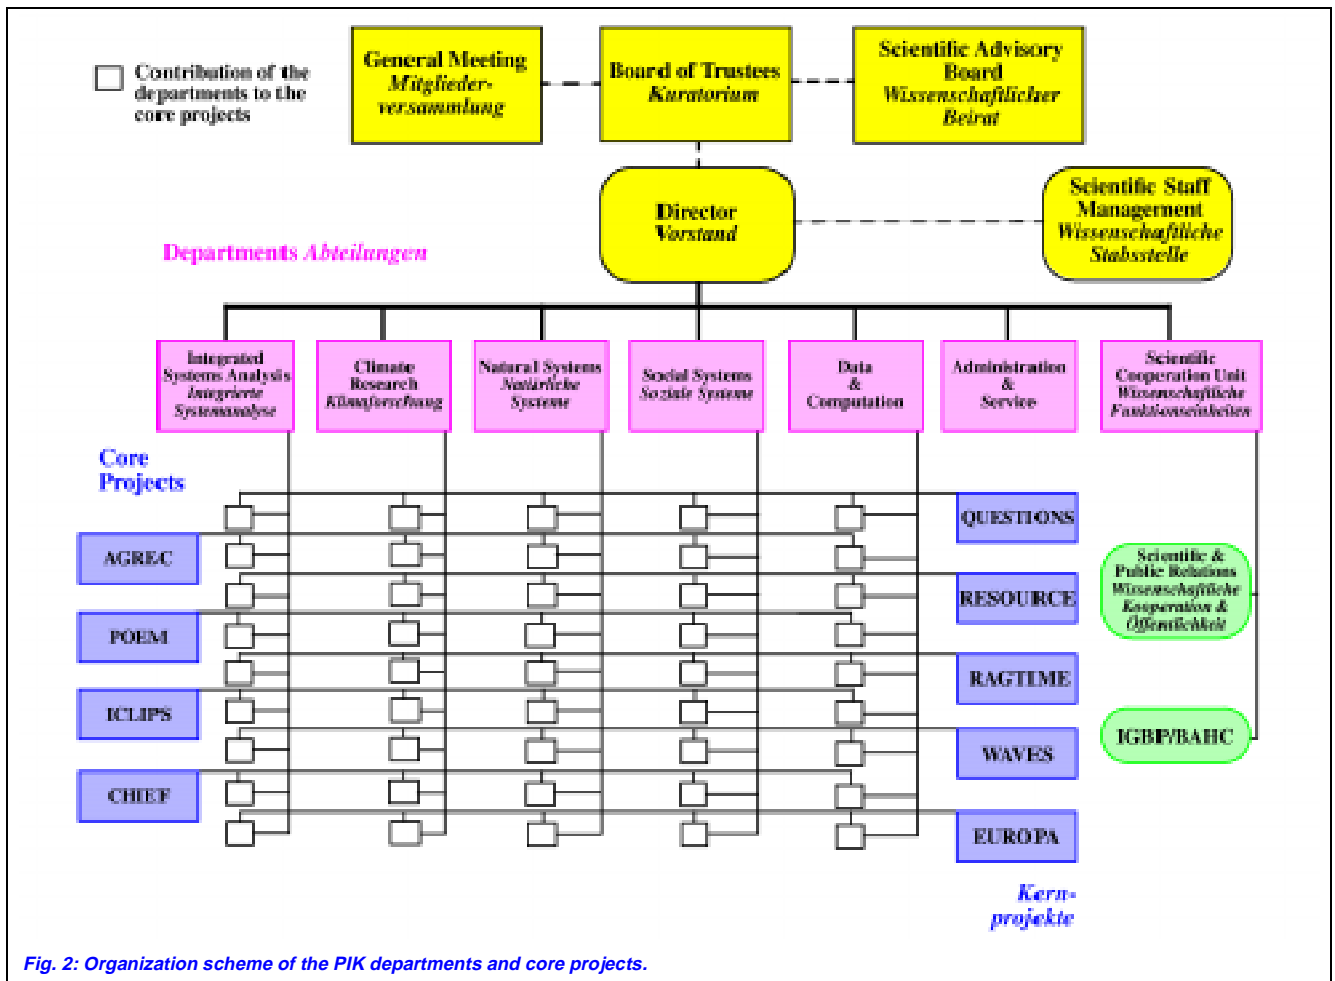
Contribution of the departments to the core projects

General Meeting
Mitglieder-versammlung

Board of Trustees
Kuratorium

Scientific Advisory Board
Wissenschaftlicher Beirat

Director
Vorstand

Scientific Staff Management
Wissenschaftliche Stabsstelle

Departments Abteilungen

Integrated Systems Analysis
Integrierte Systemanalyse

Climate Research
Klimaforschung

Natural Systems
Natürliche Systeme

Social Systems
Soziale Systeme

Data & Computation

Administration & Service

Scientific Cooperation Unit
Wissenschaftliche Funktionseinheiten

Core Projects

AGREC

POEM

ICLIPS

CHIEF

QUESTIONS

RESOURCE

RAGTIME

WAVES

EUROPA

Scientific & Public Relations
Wissenschaftliche Kooperation & Öffentlichkeit

IGBP/BAHC

Kern-projekte

Fig. 2: Organization scheme of the PIK departments and core projects.